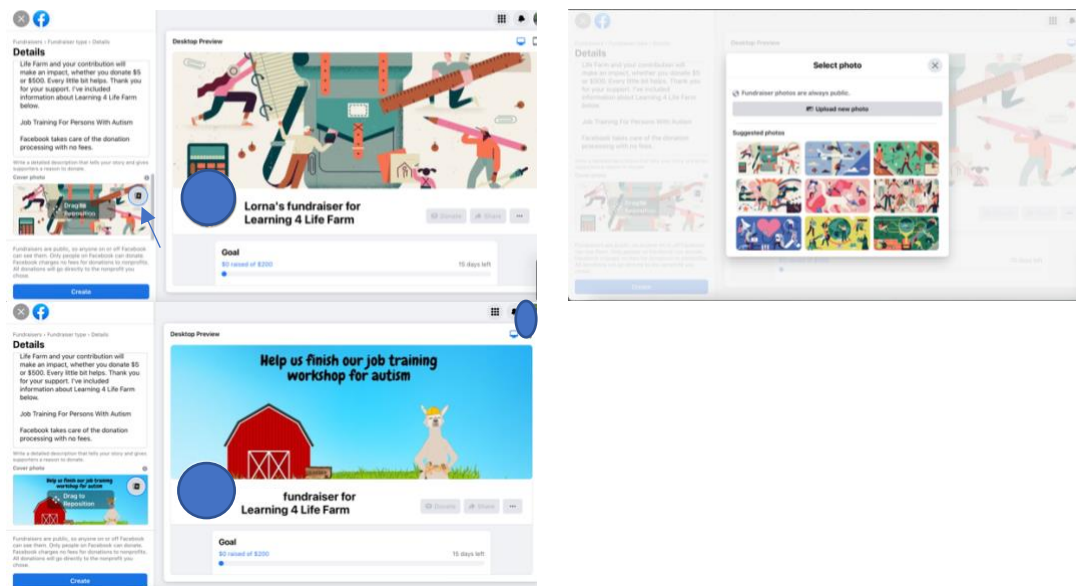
Fundraisers › Fundraiser type › Details

Details

Life Farm and your contribution will make an impact, whether you donate $5 or $500. Every little bit helps. Thank you for your support. I've included information about Learning 4 Life Farm below.

Job Training For Persons With Autism

Facebook takes care of the donation processing with no fees.

Write a detailed description that tells your story and gives supporters a reason to donate.

Cover photo

Drag to Reposition

Fundraisers are public, so anyone on or off Facebook can see them. Only people on Facebook can donate. Facebook charges no fees for donations to nonprofits. All donations will go directly to the nonprofit you chose.

Create

Desktop Preview

Lorna's fundraiser for Learning 4 Life Farm

Donate

Share

...

Goal

$0 raised of $200

15 days left

Select photo

Fundraiser photos are always public.

Upload new photo

Suggested photos

Fundraisers › Fundraiser type › Details

Details

Life Farm and your contribution will make an impact, whether you donate $5 or $500. Every little bit helps. Thank you for your support. I've included information about Learning 4 Life Farm below.

Job Training For Persons With Autism

Facebook takes care of the donation processing with no fees.

Write a detailed description that tells your story and gives supporters a reason to donate.

Cover photo

Help us finish our job training workshop for autism

Drag to Reposition

Fundraisers are public, so anyone on or off Facebook can see them. Only people on Facebook can donate. Facebook charges no fees for donations to nonprofits. All donations will go directly to the nonprofit you chose.

Create

Desktop Preview

Help us finish our job training workshop for autism

fundraiser for Learning 4 Life Farm

Donate

Share

...

Goal

$0 raised of $200

15 days left